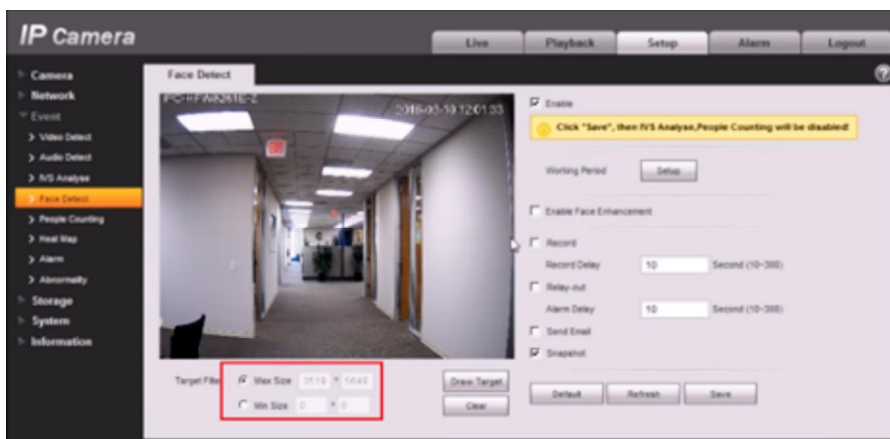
IP Camera

Live
Playback
Setup
Alarm
Logout

Camera
Network
Event
> Video Detect
> Audio Detect
> IVS Analyse
> Face Detect
> People Counting
> Heat Map
> Alarm
> Abnormality
Storage
System
Information

Face Detect

PC-HFW8261E-Z
2018-03-19 12:01:33

Target Filter
Max Size 3519 * 5649
Min Size 0 * 0
Draw Target
Clear

Enable
Click "Save", then IVS Analyse,People Counting will be disabled!
Working Period
Setup
Enable Face Enhancement
Record
Record Delay 10 Second (10~300)
Relay-out
Alarm Delay 10 Second (10~300)
Send Email
Snapshot
Default
Refresh
Save